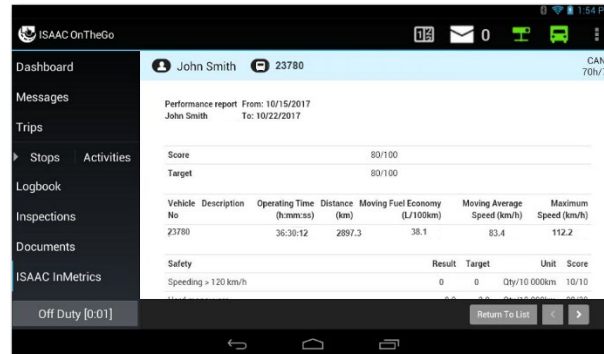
1:54 P

ISAAC OnTheGo

0

Dashboard

Messages

Trips

Stops Activities

Logbook

Inspections

Documents

ISAAC InMetrics

Off Duty [0:01]

John Smith 23780

CAN
70h/

Performance report From: 10/15/2017
John Smith To: 10/22/2017

| Score | 80/100 |
|---|---|
| Target | 80/100 |

| Vehicle No | Description | Operating Time (h:mm:ss) | Distance (km) | Moving Fuel Economy (L/100km) | Moving Average Speed (km/h) | Maximum Speed (km/h) |
|---|---|---|---|---|---|---|
| 23780 | | 36:30:12 | 2897.3 | 38.1 | 83.4 | 112.2 |

| Safety | Result | Target | Unit | Score |
|---|---|---|---|---|
| Speeding > 120 km/h | 0 | 0 | Qty/10 000km | 10/10 |
| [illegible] | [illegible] | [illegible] | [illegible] | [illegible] |

Return To List